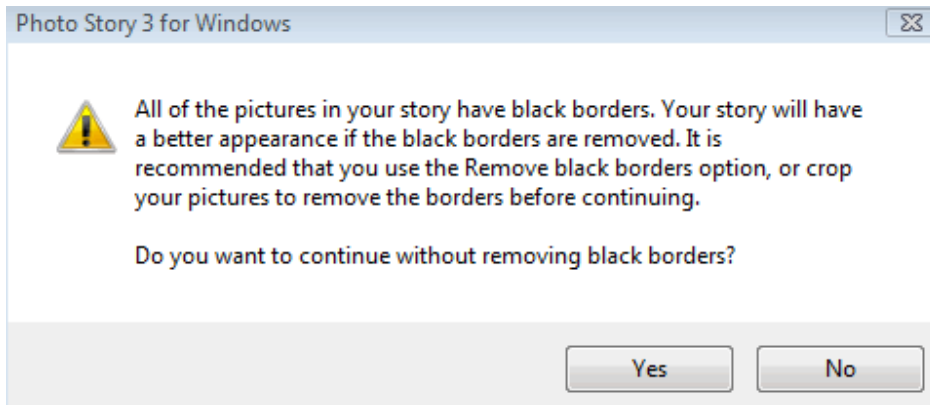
Photo Story 3 for Windows

All of the pictures in your story have black borders. Your story will have a better appearance if the black borders are removed. It is recommended that you use the Remove black borders option, or crop your pictures to remove the borders before continuing.

Do you want to continue without removing black borders?

Yes

No